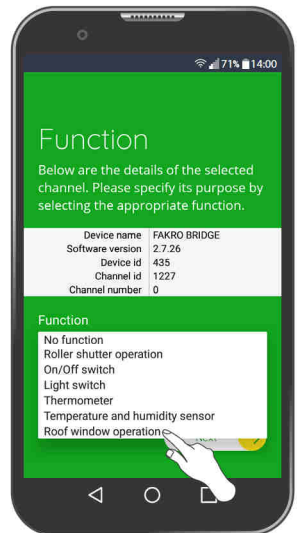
71% 14:00

Function

Below are the details of the selected channel. Please specify its purpose by selecting the appropriate function.

| | |
|---|---|
| Device name | FAKRO BRIDGE |
| Software version | 2.7.26 |
| Device id | 435 |
| Channel id | 1227 |
| Channel number | 0 |

Function

No function
Roller shutter operation
On/Off switch
Light switch
Thermometer
Temperature and humidity sensor
Roof window operation

NEXT